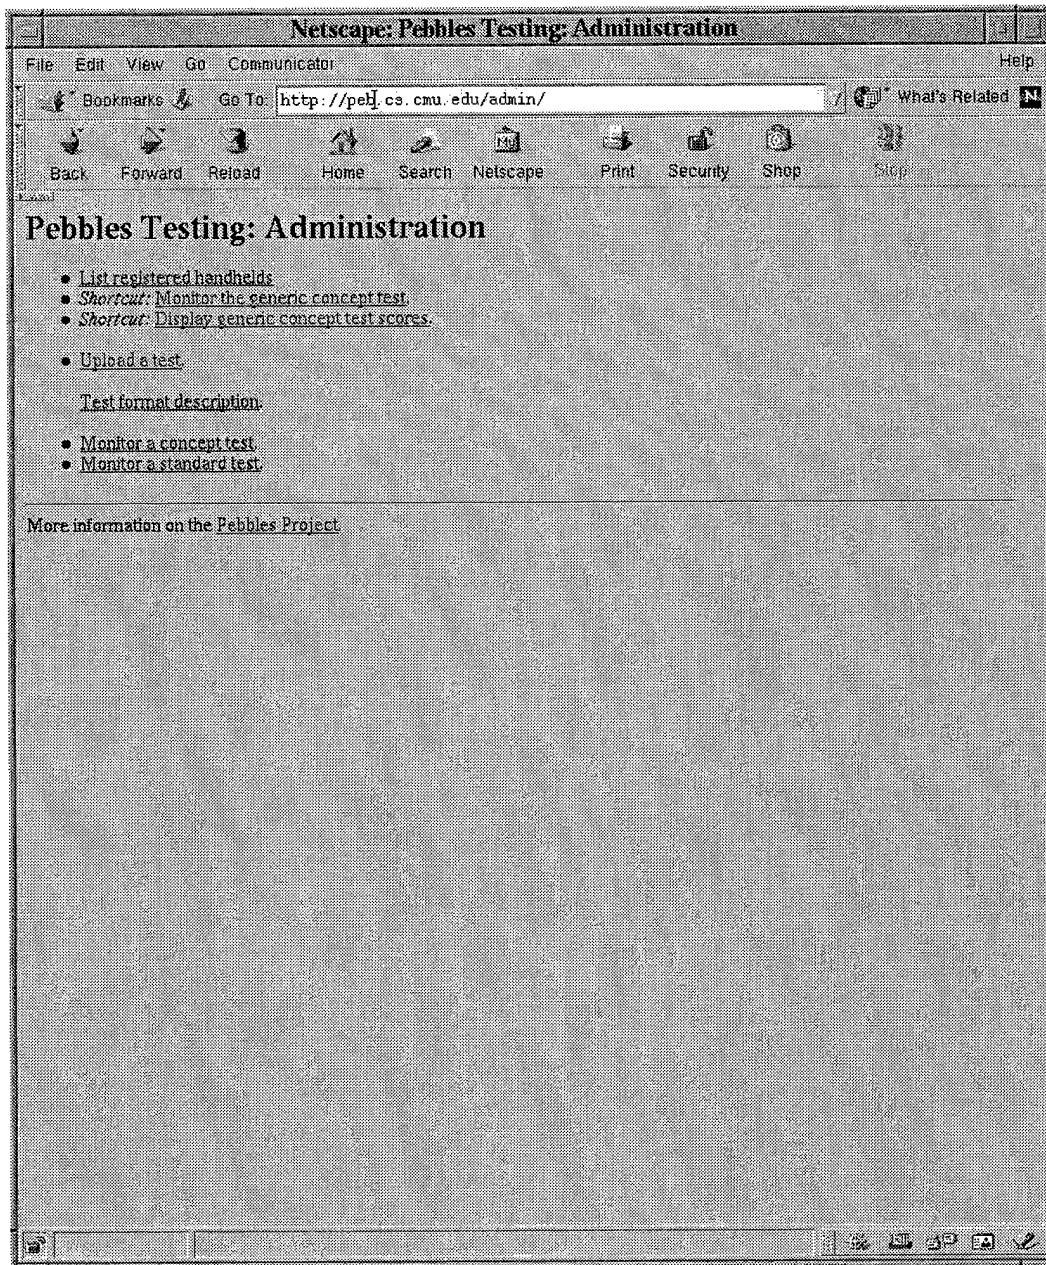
Netscape: Pebbles Testing: Administration

File Edit View Go Communicator Help

Bookmarks Go To: http://peb.cs.cmu.edu/admin/ What's Related

Back Forward Reload Home Search Netscape Print Security Shop Stop

Pebbles Testing: Administration

- List registered handhelds
- *Shortcut:* Monitor the generic concept test.
- *Shortcut:* Display generic concept test scores.

- Upload a test.

Test format description.

- Monitor a concept test.
- Monitor a standard test.

More information on the Pebbles Project.